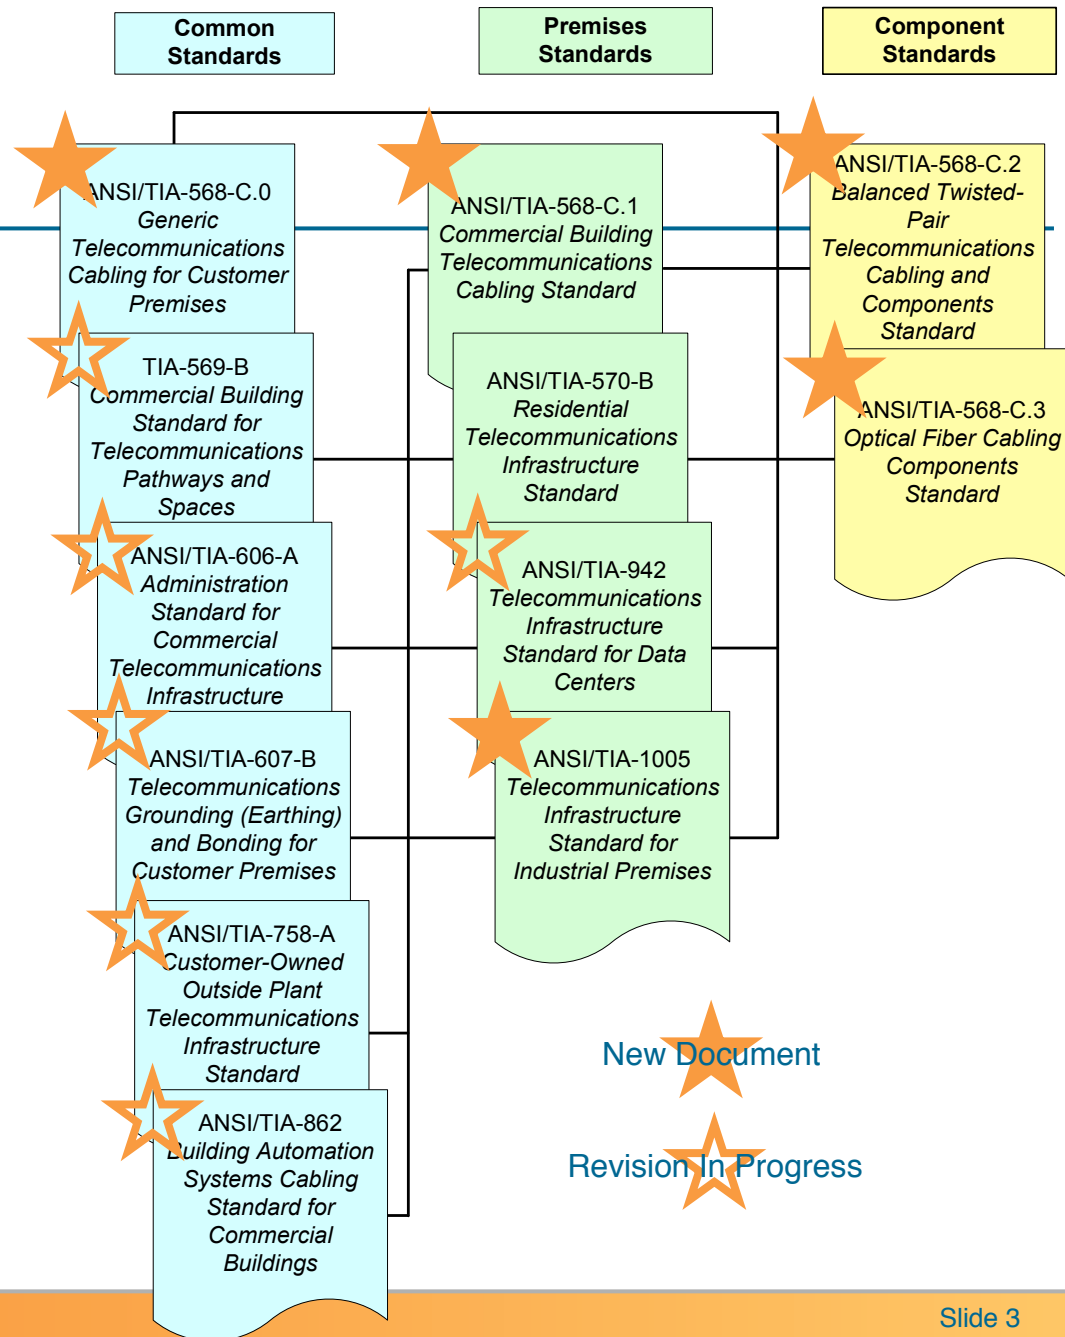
Common Standards

Premises Standards

Component Standards

ANSI/TIA-568-C.0
Generic Telecommunications Cabling for Customer Premises

TIA-569-B
Commercial Building Standard for Telecommunications Pathways and Spaces

ANSI/TIA-606-A
Administration Standard for Commercial Telecommunications Infrastructure

ANSI/TIA-607-B
Telecommunications Grounding (Earthing) and Bonding for Customer Premises

ANSI/TIA-758-A
Customer-Owned Outside Plant Telecommunications Infrastructure Standard

ANSI/TIA-862
Building Automation Systems Cabling Standard for Commercial Buildings

ANSI/TIA-568-C.1
Commercial Building Telecommunications Cabling Standard

ANSI/TIA-570-B
Residential Telecommunications Infrastructure Standard

ANSI/TIA-942
Telecommunications Infrastructure Standard for Data Centers

ANSI/TIA-1005
Telecommunications Infrastructure Standard for Industrial Premises

ANSI/TIA-568-C.2
Balanced Twisted-Pair Telecommunications Cabling and Components Standard

ANSI/TIA-568-C.3
Optical Fiber Cabling Components Standard

New Document

Revision In Progress

Slide 3